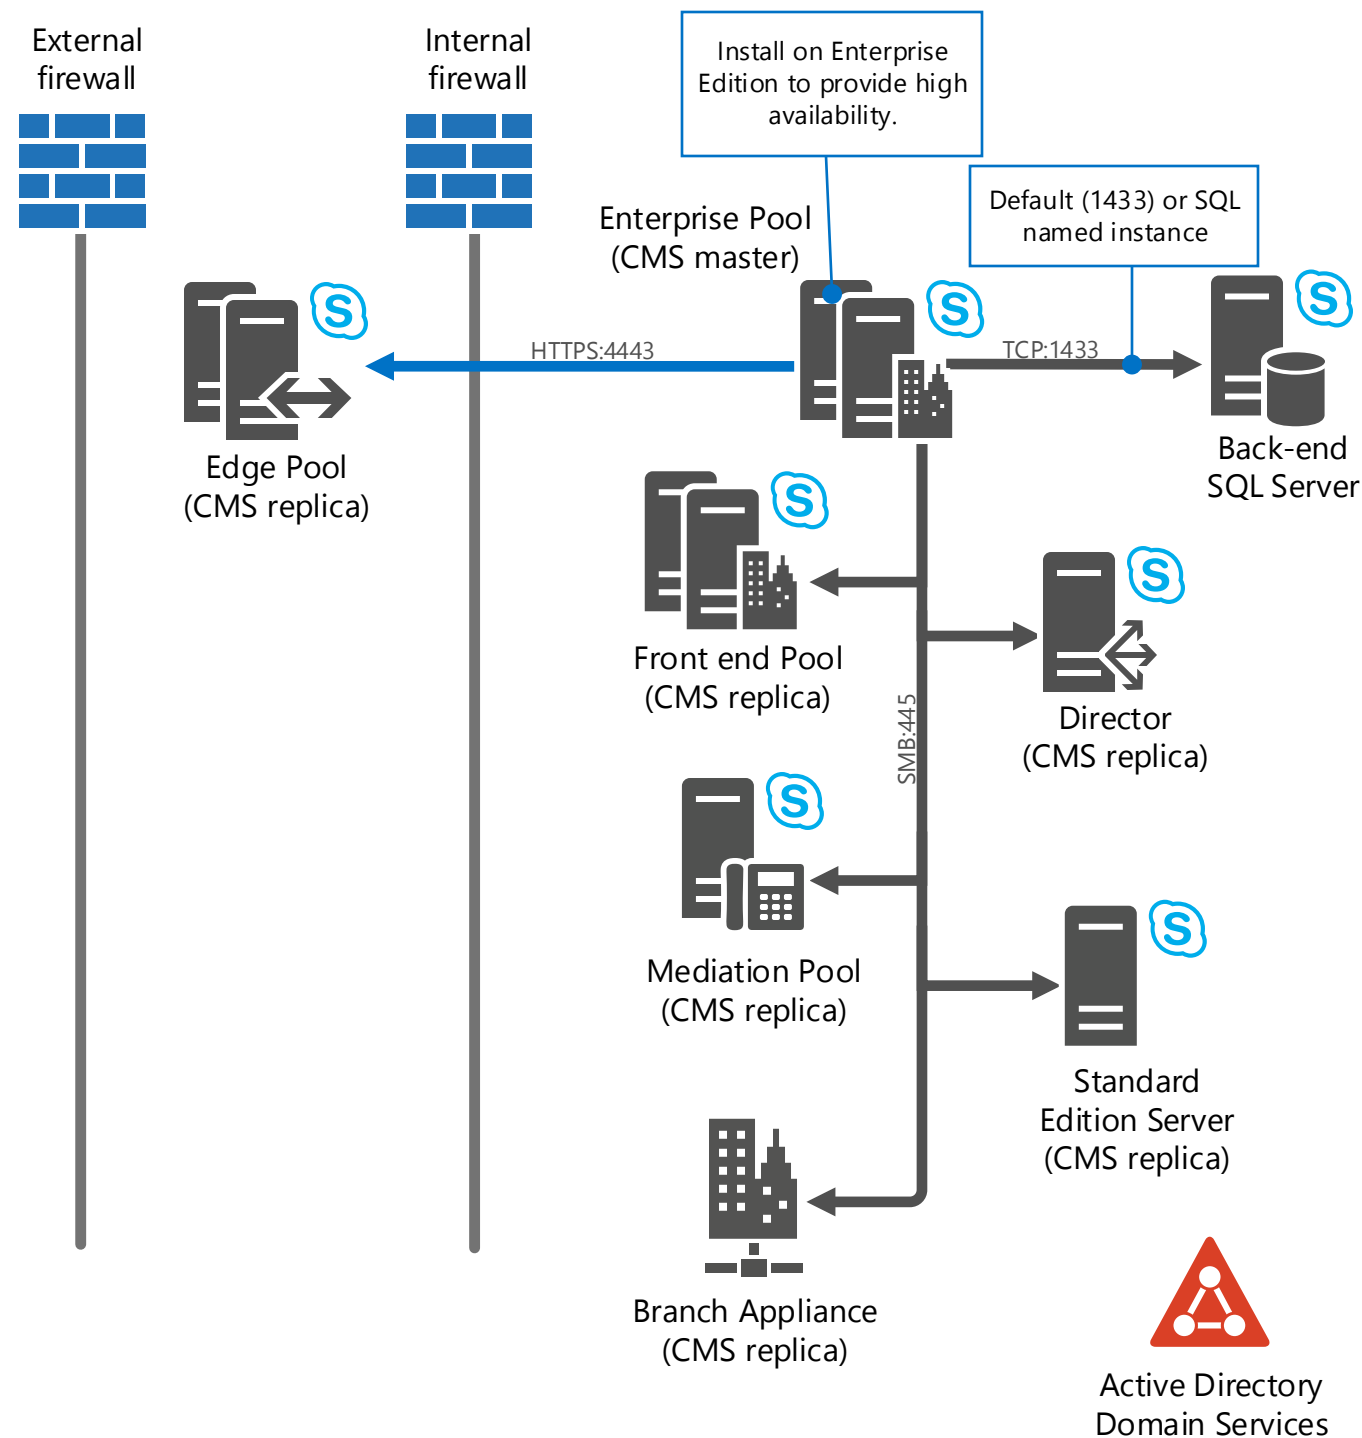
External firewall

Internal firewall

Install on Enterprise Edition to provide high availability.

Enterprise Pool (CMS master)

Default (1433) or SQL named instance

HTTPS:4443

TCP:1433

Edge Pool (CMS replica)

Back-end SQL Server

Front end Pool (CMS replica)

Director (CMS replica)

SMB:445

Mediation Pool (CMS replica)

Standard Edition Server (CMS replica)

Branch Appliance (CMS replica)

Active Directory Domain Services